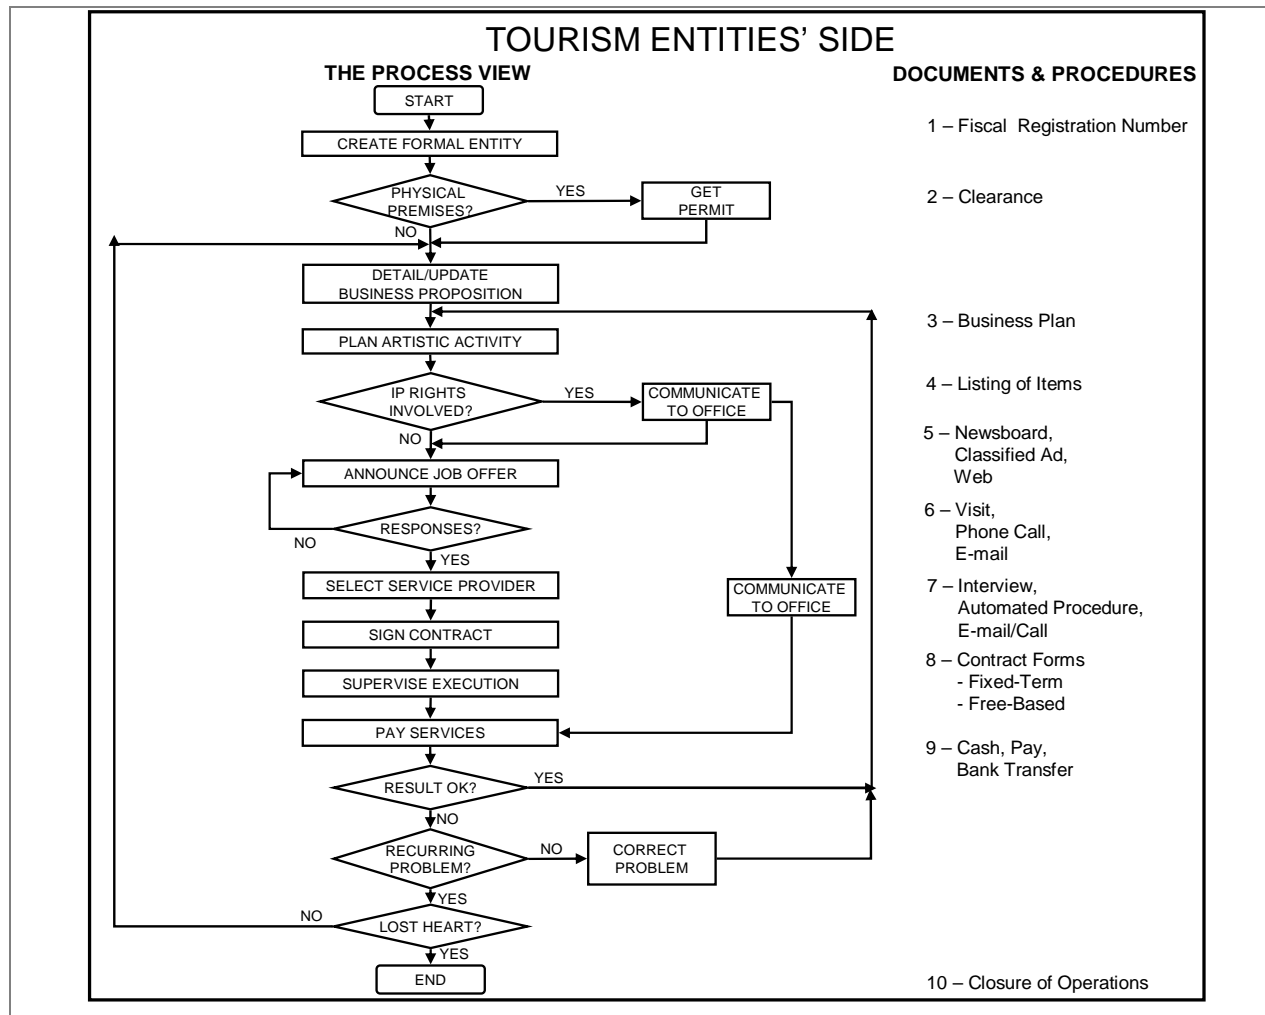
TOURISM ENTITIES' SIDE

THE PROCESS VIEW

START

CREATE FORMAL ENTITY

PHYSICAL PREMISES?

YES

GET PERMIT

NO

DETAIL/UPDATE BUSINESS PROPOSITION

PLAN ARTISTIC ACTIVITY

IP RIGHTS INVOLVED?

YES

COMMUNICATE TO OFFICE

NO

ANNOUNCE JOB OFFER

RESPONSES?

NO

YES

SELECT SERVICE PROVIDER

COMMUNICATE TO OFFICE

SIGN CONTRACT

SUPERVISE EXECUTION

PAY SERVICES

RESULT OK?

YES

NO

RECURRING PROBLEM?

NO

CORRECT PROBLEM

YES

NO

LOST HEART?

YES

END

DOCUMENTS & PROCEDURES

1 – Fiscal Registration Number

2 – Clearance

3 – Business Plan

4 – Listing of Items

5 – Newsboard, Classified Ad, Web

6 – Visit, Phone Call, E-mail

7 – Interview, Automated Procedure, E-mail/Call

8 – Contract Forms
- Fixed-Term
- Free-Based

9 – Cash, Pay, Bank Transfer

10 – Closure of Operations